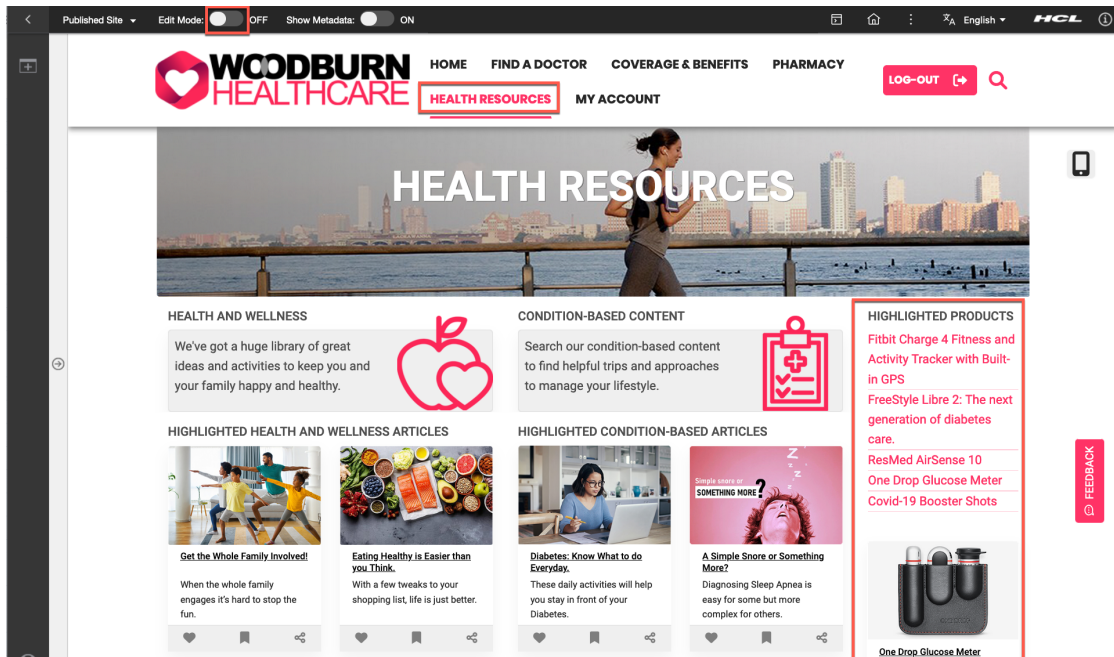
Published Site Edit Mode: OFF Show Metadata: ON English HCL

WOODBURN HEALTHCARE

HOME FIND A DOCTOR COVERAGE & BENEFITS PHARMACY LOG-OUT

HEALTH RESOURCES MY ACCOUNT

HEALTH RESOURCES

HEALTH AND WELLNESS

We've got a huge library of great ideas and activities to keep you and your family happy and healthy.

CONDITION-BASED CONTENT

Search our condition-based content to find helpful trips and approaches to manage your lifestyle.

HIGHLIGHTED PRODUCTS

Fitbit Charge 4 Fitness and Activity Tracker with Built-in GPS

FreeStyle Libre 2: The next generation of diabetes care.

ResMed AirSense 10

One Drop Glucose Meter

Covid-19 Booster Shots

HIGHLIGHTED HEALTH AND WELLNESS ARTICLES

HIGHLIGHTED CONDITION-BASED ARTICLES

Get the Whole Family Involved!

When the whole family engages it's hard to stop the fun.

Eating Healthy is Easier than you Think.

With a few tweaks to your shopping list, life is just better.

Diabetes: Know What to do Everyday.

These daily activities will help you stay in front of your Diabetes.

Simple snore or SOMETHING MORE?

A Simple Snore or Something More?

Diagnosing Sleep Apnea is easy for some but more complex for others.

FEEDBACK

One Drop Glucose Meter